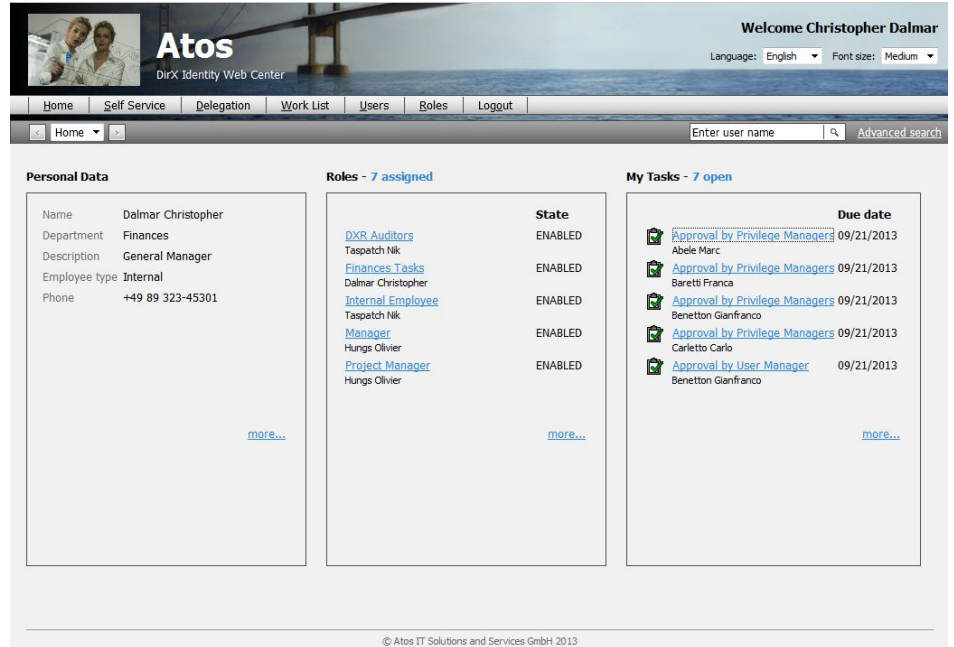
Atos
DirX Identity Web Center

Welcome Christopher Dalmar

Language: English Font size: Medium

Home | Self Service | Delegation | Work List | Users | Roles | Logout

Home

Enter user name

Advanced search

Personal Data

| | |
|---|---|
| Name | Dalmar Christopher |
| Department | Finances |
| Description | General Manager |
| Employee type | Internal |
| Phone | +49 89 323-45301 |

more...

Roles - 7 assigned

| | State |
|---|---|
| DXR Auditors<br>Taspatch Nik | ENABLED |
| Finances Tasks<br>Dalmar Christopher | ENABLED |
| Internal Employee<br>Taspatch Nik | ENABLED |
| Manager<br>Hungs Olivier | ENABLED |
| Project Manager<br>Hungs Olivier | ENABLED |

more...

My Tasks - 7 open

| | Due date |
|---|---|
| Approval by Privilege Managers<br>Abele Marc | 09/21/2013 |
| Approval by Privilege Managers<br>Baretti Franca | 09/21/2013 |
| Approval by Privilege Managers<br>Benetton Gianfranco | 09/21/2013 |
| Approval by Privilege Managers<br>Carletto Carlo | 09/21/2013 |
| Approval by User Manager<br>Benetton Gianfranco | 09/21/2013 |

more...

© Atos IT Solutions and Services GmbH 2013